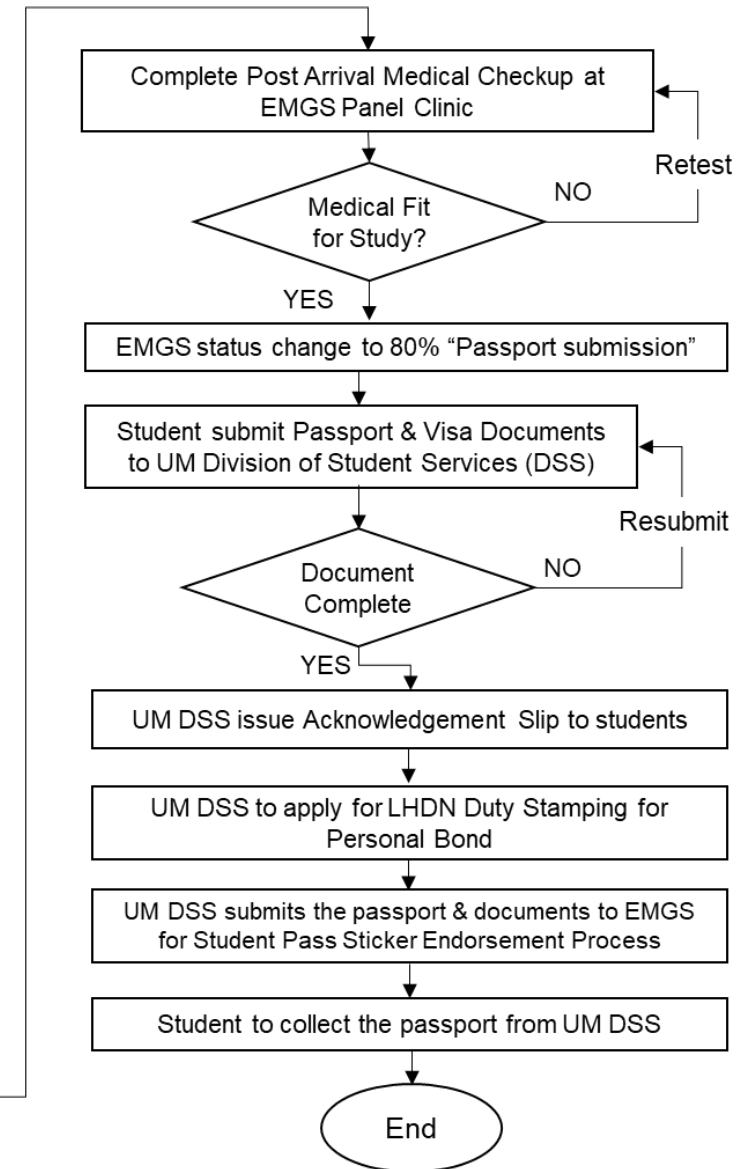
Complete Post Arrival Medical Checkup at EMGS Panel Clinic

Retest

NO

Medical Fit for Study?

YES

EMGS status change to 80% “Passport submission”

Student submit Passport & Visa Documents to UM Division of Student Services (DSS)

Resubmit

NO

Document Complete

YES

UM DSS issue Acknowledgement Slip to students

UM DSS to apply for LHDN Duty Stamping for Personal Bond

UM DSS submits the passport & documents to EMGS for Student Pass Sticker Endorsement Process

Student to collect the passport from UM DSS

End